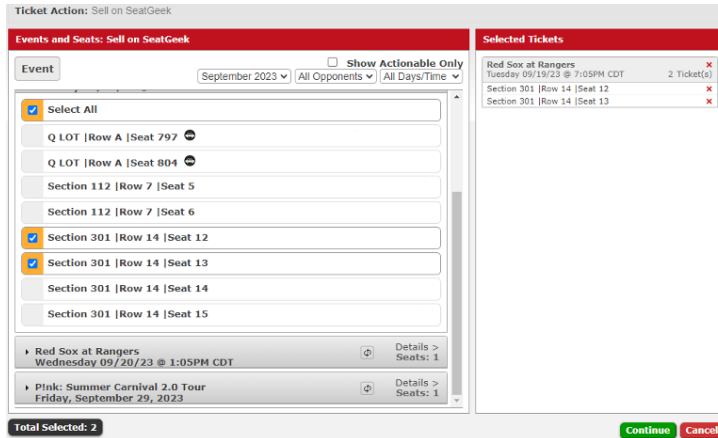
Ticket Action: Sell on SeatGeek

Events and Seats: Sell on SeatGeek

Show Actionable Only

Event

September 2023

All Opponents

All Days/Time

Select All

Q LOT |Row A |Seat 797

Q LOT |Row A |Seat 804

Section 112 |Row 7 |Seat 5

Section 112 |Row 7 |Seat 6

Section 301 |Row 14 |Seat 12

Section 301 |Row 14 |Seat 13

Section 301 |Row 14 |Seat 14

Section 301 |Row 14 |Seat 15

Red Sox at Rangers
Wednesday 09/20/23 @ 1:05PM CDT

Details >
Seats: 1

P!nk: Summer Carnival 2.0 Tour
Friday, September 29, 2023

Details >
Seats: 1

Selected Tickets

Red Sox at Rangers
Tuesday 09/19/23 @ 7:05PM CDT

2 Ticket(s)

×

Section 301 |Row 14 |Seat 12

×

Section 301 |Row 14 |Seat 13

×

Total Selected: 2

Continue

Cancel